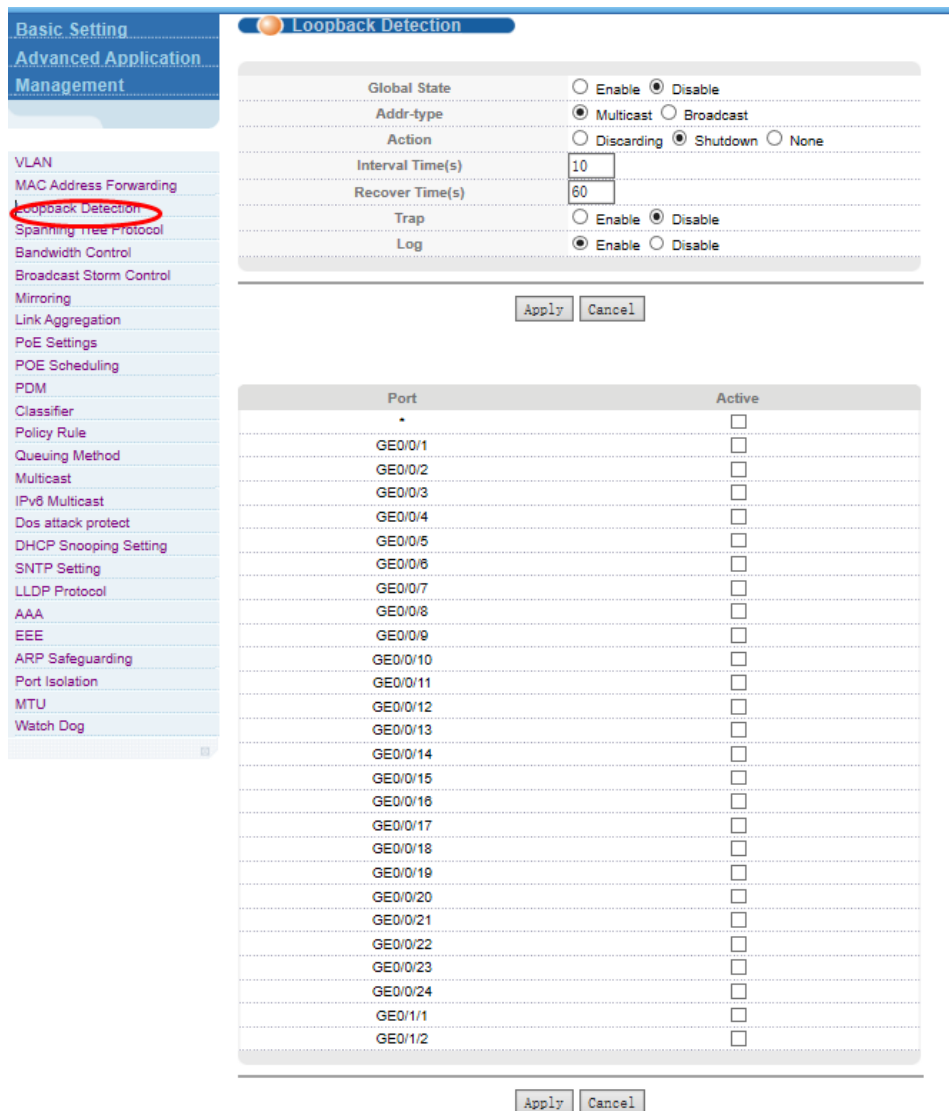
Basic Setting
Advanced Application
Management

VLAN
MAC Address Forwarding
Loopback Detection
Spanning Tree Protocol
Bandwidth Control
Broadcast Storm Control
Mirroring
Link Aggregation
PoE Settings
POE Scheduling
PDM
Classifier
Policy Rule
Queuing Method
Multicast
IPv6 Multicast
Dos attack protect
DHCP Snooping Setting
SNTP Setting
LLDP Protocol
AAA
EEE
ARP Safeguarding
Port Isolation
MTU
Watch Dog

Loopback Detection

| | |
|---|---|
| Global State | ○ Enable ◉ Disable |
| Addr-type | ◉ Multicast ○ Broadcast |
| Action | ○ Discarding ◉ Shutdown ○ None |
| Interval Time(s) | 10 |
| Recover Time(s) | 60 |
| Trap | ○ Enable ◉ Disable |
| Log | ◉ Enable ○ Disable |

Apply Cancel

| Port | Active |
|---|---|
| * | ☐ |
| GE0/0/1 | ☐ |
| GE0/0/2 | ☐ |
| GE0/0/3 | ☐ |
| GE0/0/4 | ☐ |
| GE0/0/5 | ☐ |
| GE0/0/6 | ☐ |
| GE0/0/7 | ☐ |
| GE0/0/8 | ☐ |
| GE0/0/9 | ☐ |
| GE0/0/10 | ☐ |
| GE0/0/11 | ☐ |
| GE0/0/12 | ☐ |
| GE0/0/13 | ☐ |
| GE0/0/14 | ☐ |
| GE0/0/15 | ☐ |
| GE0/0/16 | ☐ |
| GE0/0/17 | ☐ |
| GE0/0/18 | ☐ |
| GE0/0/19 | ☐ |
| GE0/0/20 | ☐ |
| GE0/0/21 | ☐ |
| GE0/0/22 | ☐ |
| GE0/0/23 | ☐ |
| GE0/0/24 | ☐ |
| GE0/1/1 | ☐ |
| GE0/1/2 | ☐ |

Apply Cancel